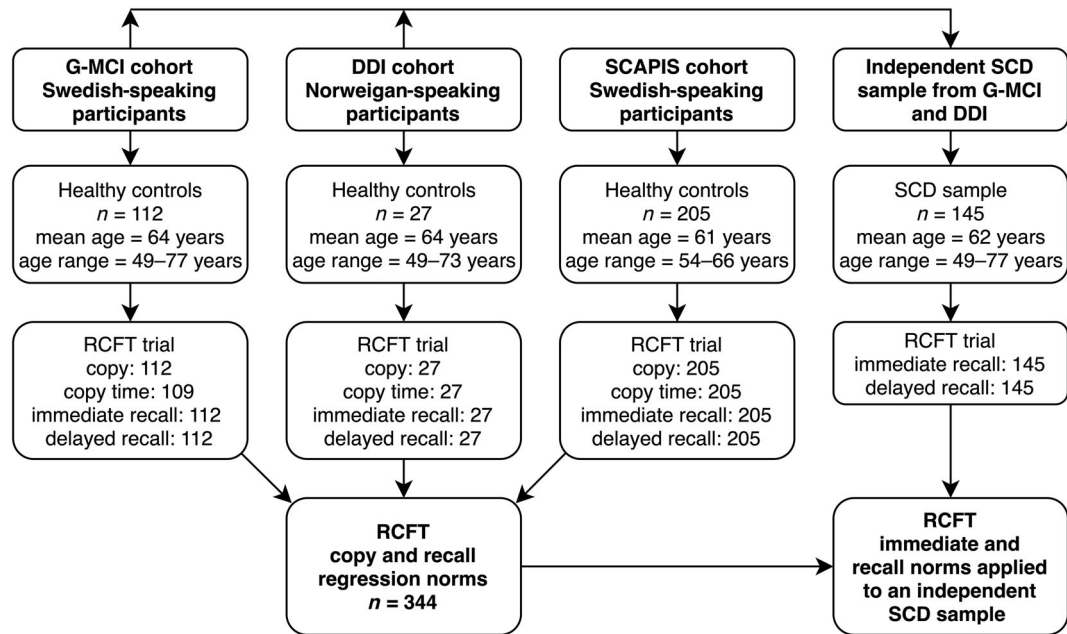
G-MCI cohort Swedish-speaking participants

DDI cohort Norweigan-speaking participants

SCAPIS cohort Swedish-speaking participants

Independent SCD sample from G-MCI and DDI

Healthy controls
$n$ = 112
mean age = 64 years
age range = 49–77 years

Healthy controls
$n$ = 27
mean age = 64 years
age range = 49–73 years

Healthy controls
$n$ = 205
mean age = 61 years
age range = 54–66 years

SCD sample
$n$ = 145
mean age = 62 years
age range = 49–77 years

RCFT trial
copy: 112
copy time: 109
immediate recall: 112
delayed recall: 112

RCFT trial
copy: 27
copy time: 27
immediate recall: 27
delayed recall: 27

RCFT trial
copy: 205
copy time: 205
immediate recall: 205
delayed recall: 205

RCFT trial
immediate recall: 145
delayed recall: 145

RCFT
copy and recall regression norms
$n$ = 344

RCFT
immediate and recall norms applied to an independent SCD sample